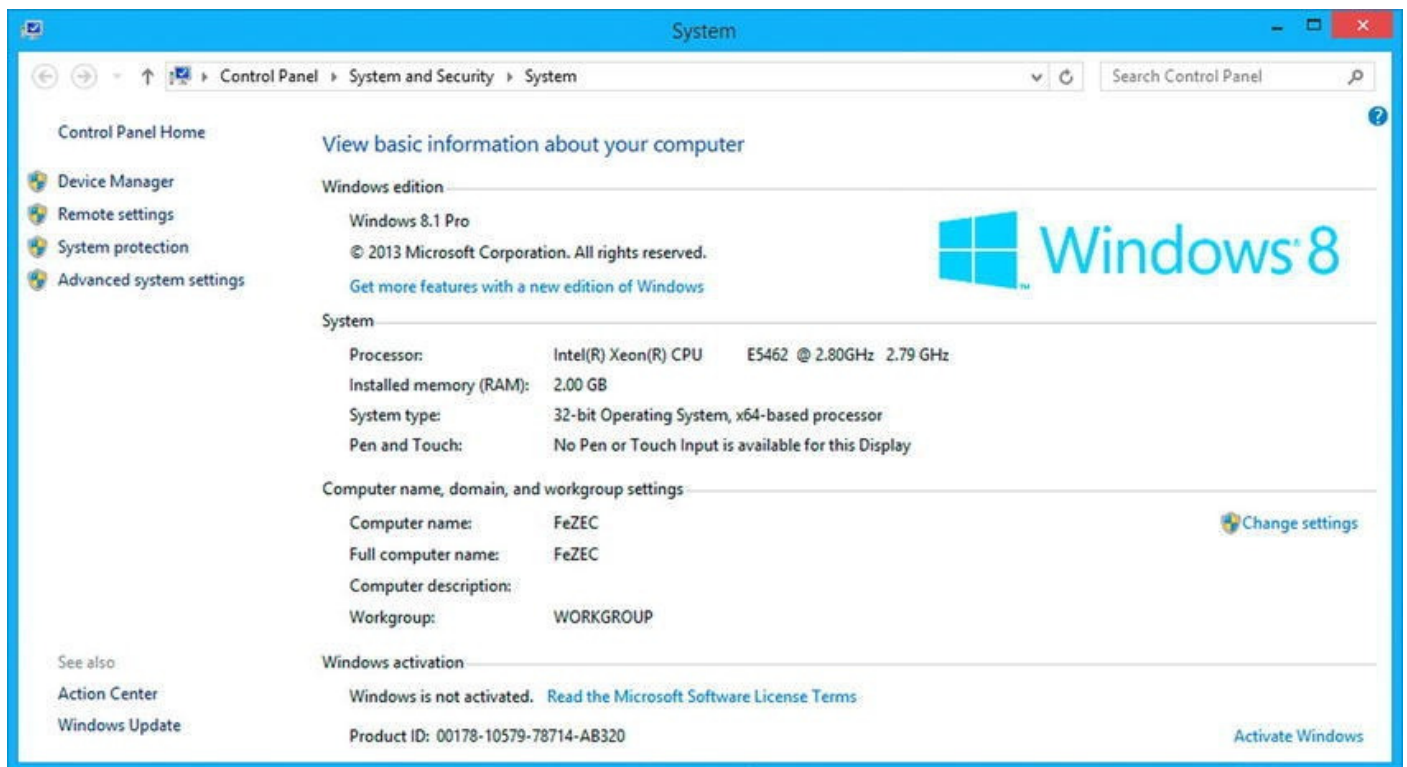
System

Control Panel ▸ System and Security ▸ System

Search Control Panel

Control Panel Home

Device Manager

Remote settings

System protection

Advanced system settings

See also

Action Center

Windows Update

View basic information about your computer

Windows edition

Windows 8.1 Pro

© 2013 Microsoft Corporation. All rights reserved.

Get more features with a new edition of Windows

Windows 8

System

| | |
|---|---|
| Processor: | Intel(R) Xeon(R) CPU E5462 @ 2.80GHz 2.79 GHz |
| Installed memory (RAM): | 2.00 GB |
| System type: | 32-bit Operating System, x64-based processor |
| Pen and Touch: | No Pen or Touch Input is available for this Display |

Computer name, domain, and workgroup settings

| | |
|---|---|
| Computer name: | FeZEC |
| Full computer name: | FeZEC |
| Computer description: | |
| Workgroup: | WORKGROUP |

Change settings

Windows activation

Windows is not activated. Read the Microsoft Software License Terms

Product ID: 00178-10579-78714-AB320

Activate Windows